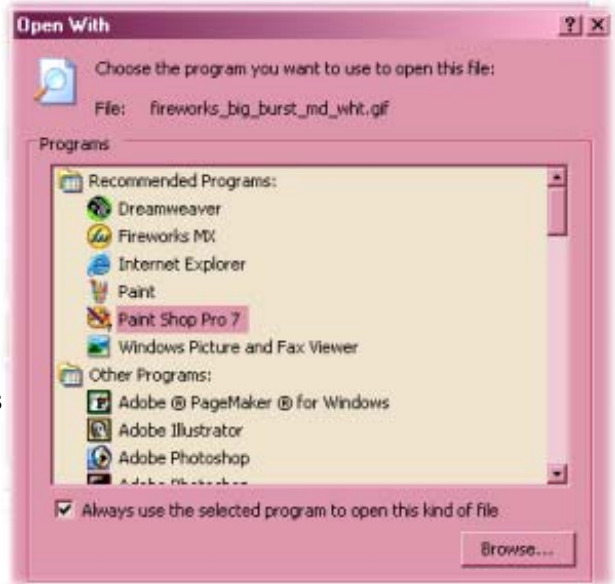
Open With

?| X

Choose the program you want to use to open this file:

File: fireworks_big_burst_md_wht.gif

Programs

Recommended Programs:

Dreamweaver

Fireworks MX

Internet Explorer

Paint

Paint Shop Pro 7

Windows Picture and Fax Viewer

Other Programs:

Adobe ® PageMaker ® for Windows

Adobe Illustrator

Adobe Photoshop

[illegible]

Always use the selected program to open this kind of file

Browse...